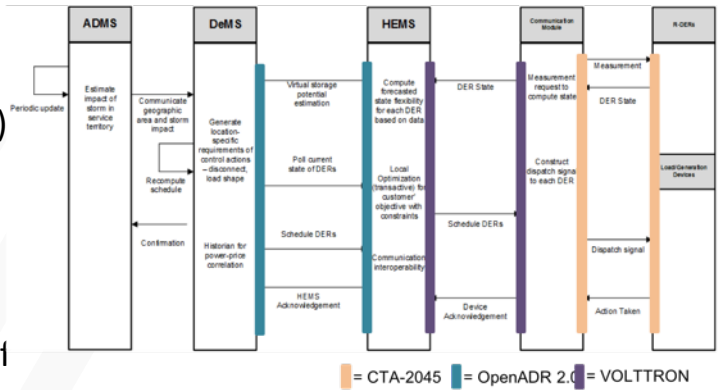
ADMS

DeMS

HEMS

Communication Module

R-DERs

Periodic update

Estimate impact of storm in service territory

Communicate geographic area and storm impact

Generate location-specific requirements of control actions – disconnect, load shape

Recompute schedule

Confirmation

Historian for power-price correlation

Virtual storage potential estimation

Poll current state of DERs

Schedule DERs

HEMS Acknowledgement

Compute forecasted state flexibility for each DER based on data

Local Optimization (transactive) for customer' objective with constraints

Communication interoperability

DER State

Schedule DERs

Device Acknowledgement

Measurement request to compute state

Construct dispatch signal to each DER

Measurement

DER State

Load/Generation Devices

Dispatch signal

Action Taken

= CTA-2045 = OpenADR 2.0 = VOLTTRON